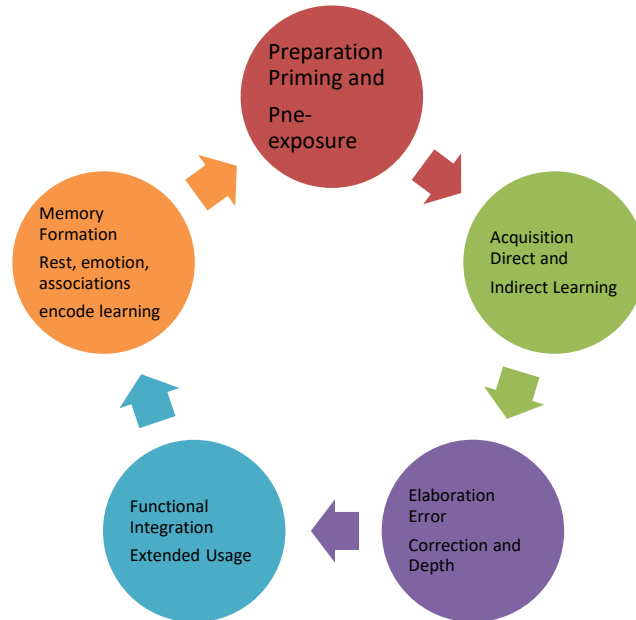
Preparation Priming and

Pne-exposure

Acquisition Direct and

Indirect Learning

Elaboration Error

Correction and Depth

Functional Integration

Extended Usage

Memory Formation

Rest, emotion, associations

encode learning